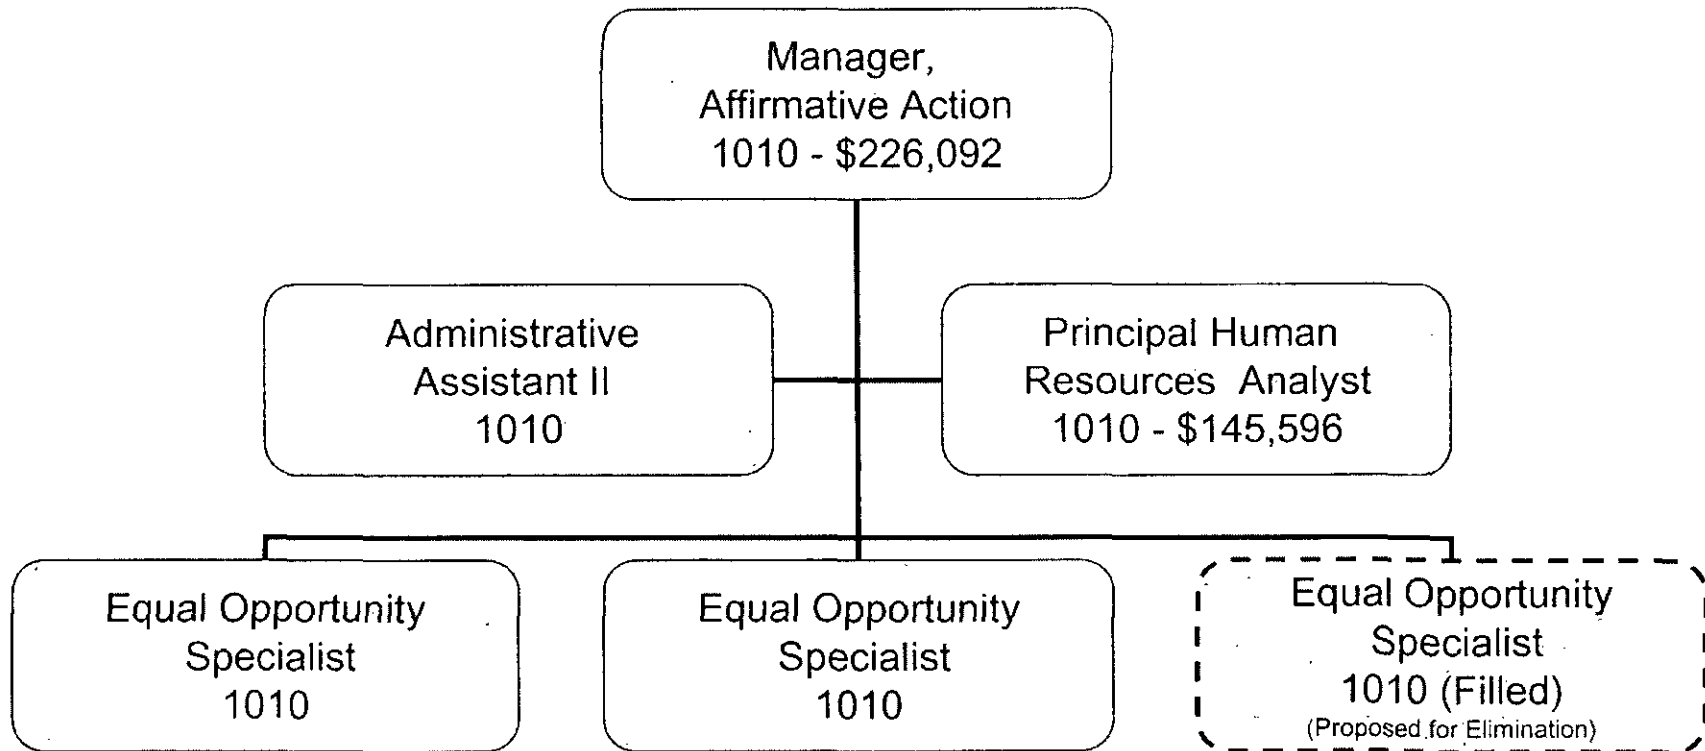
Manager,
Affirmative Action
1010 - \$226,092

Administrative
Assistant II
1010

Principal Human
Resources Analyst
1010 - \$145,596

Equal Opportunity
Specialist
1010

Equal Opportunity
Specialist
1010

Equal Opportunity
Specialist
1010 (Filled)
(Proposed for Elimination)